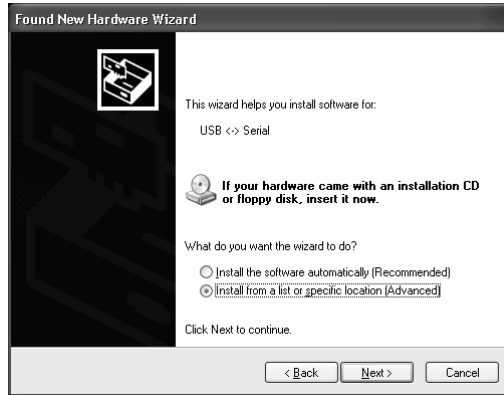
Found New Hardware Wizard

This wizard helps you install software for:

USB <-> Serial

If your hardware came with an installation CD or floppy disk, insert it now.

What do you want the wizard to do?

Install the software automatically (Recommended)

Install from a list or specific location (Advanced)

Click Next to continue.

< Back Next > Cancel